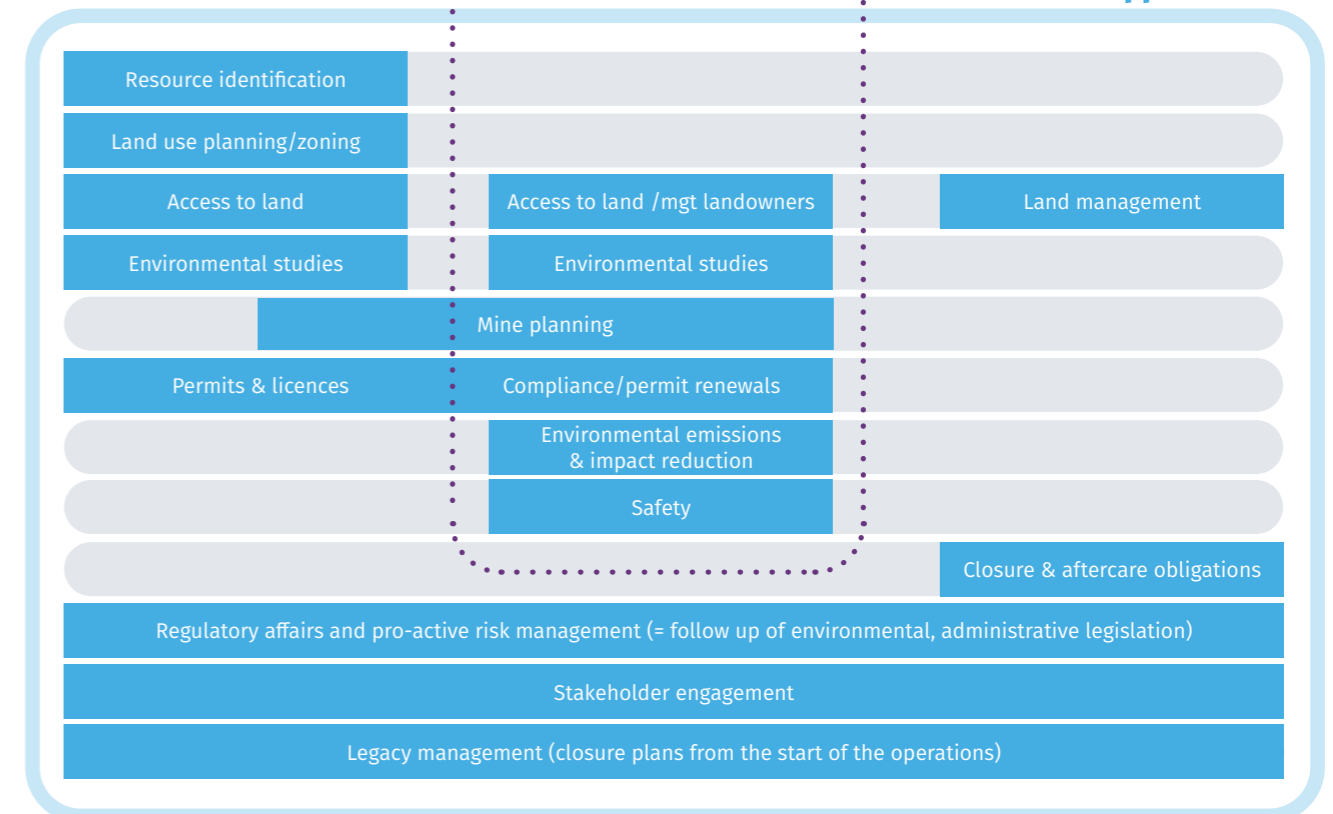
Resource identification

Land use planning/zoning

Access to land

Access to land /mgt landowners

Land management

Environmental studies

Environmental studies

Mine planning

Permits & licences

Compliance/permit renewals

Environmental emissions & impact reduction

Safety

Closure & aftercare obligations

Regulatory affairs and pro-active risk management (= follow up of environmental, administrative legislation)

Stakeholder engagement

Legacy management (closure plans from the start of the operations)